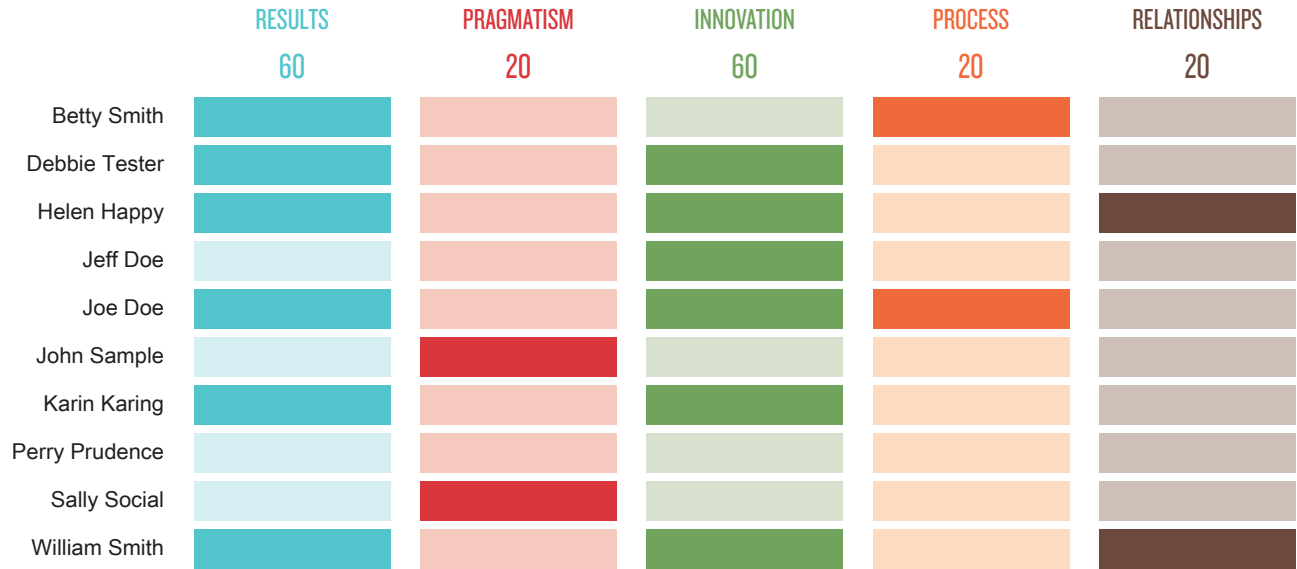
| | RESULTS 60 | PRAGMATISM 20 | INNOVATION 60 | PROCESS 20 | RELATIONSHIPS 20 |
|---|---|---|---|---|---|
| Betty Smith | | | | | |
| Debbie Tester | | | | | |
| Helen Happy | | | | | |
| Jeff Doe | | | | | |
| Joe Doe | | | | | |
| John Sample | | | | | |
| Karin Karing | | | | | |
| Perry Prudence | | | | | |
| Sally Social | | | | | |
| William Smith | | | | | |